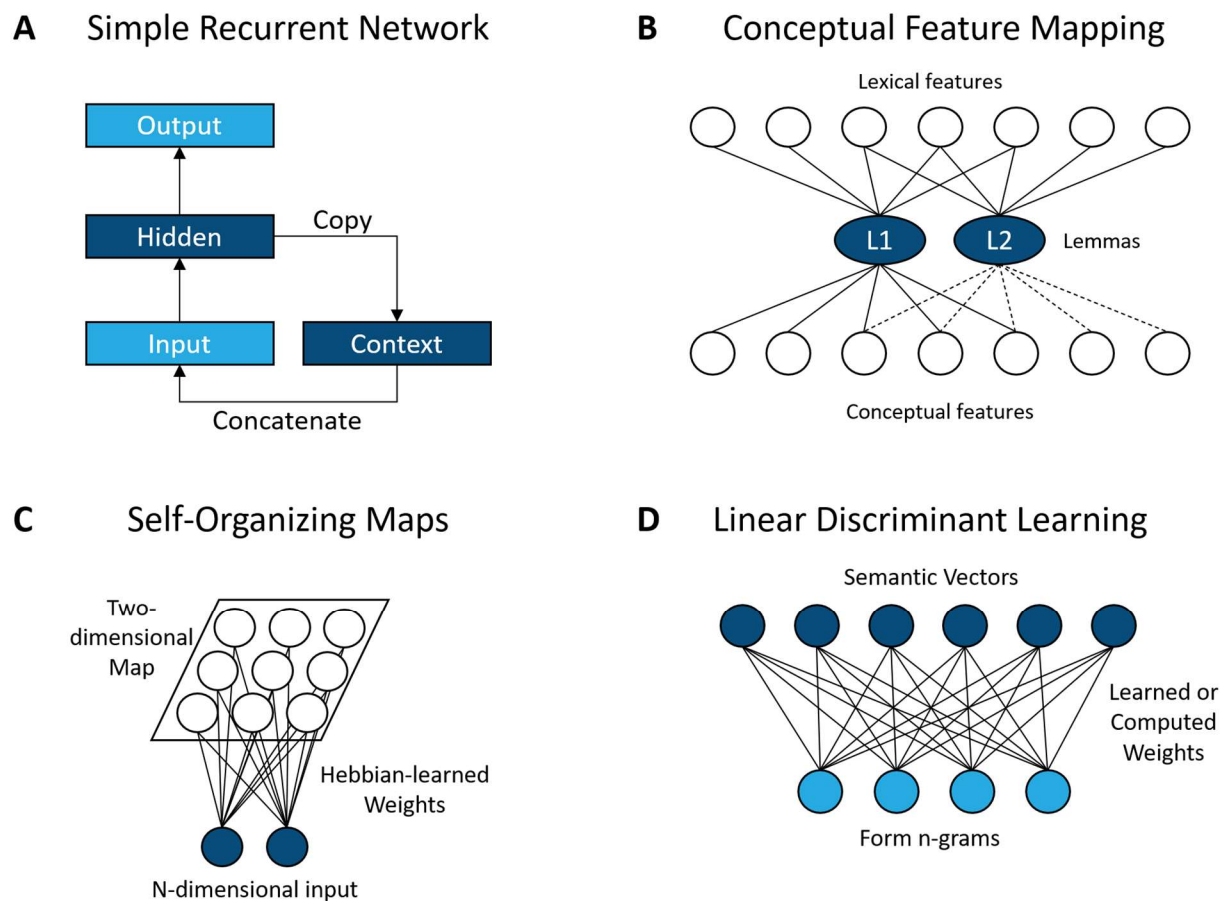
A Simple Recurrent Network

Output

Hidden

Copy

Input

Context

Concatenate

B Conceptual Feature Mapping

Lexical features

L1

L2

Lemmas

Conceptual features

C Self-Organizing Maps

Two-dimensional Map

Hebbian-learned Weights

N-dimensional input

D Linear Discriminant Learning

Semantic Vectors

Learned or Computed Weights

Form n-grams